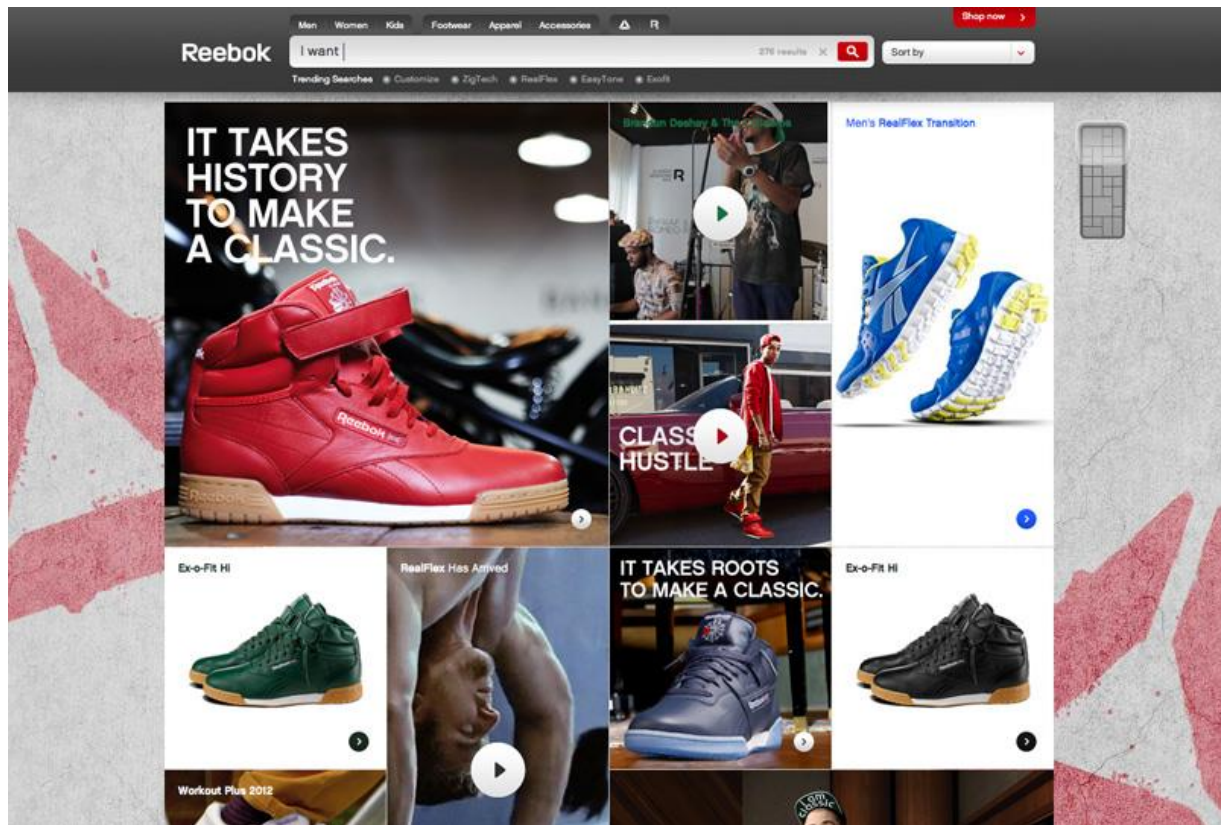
Men Women Kids Footwear Apparel Accessories

Shop now

Reebok

I want

276 results

Sort by

Trending Searches Customize ZigTech RealFlex EasyTone Exofit

IT TAKES HISTORY TO MAKE A CLASSIC.

Brandun Deshay & The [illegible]

Men's RealFlex Transition

CLASSIC HUSTLE

Ex-o-Fit Hi

RealFlex Has Arrived

IT TAKES ROOTS TO MAKE A CLASSIC.

Ex-o-Fit Hi

Workout Plus 2012